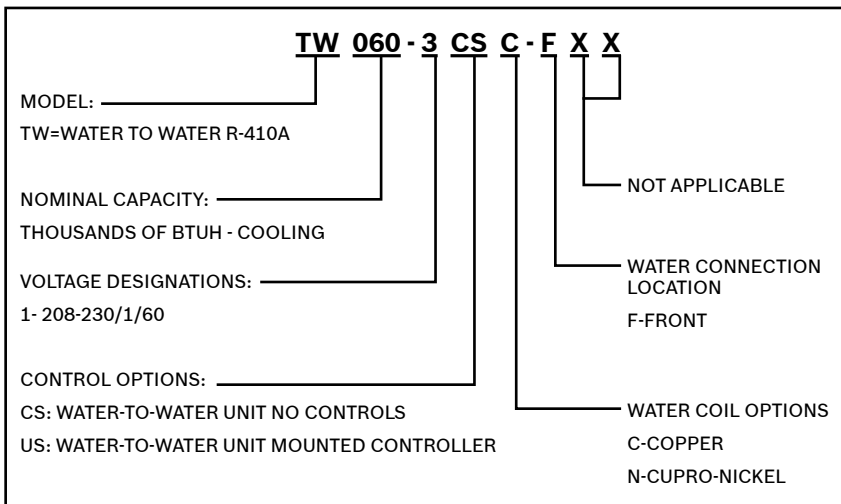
TW 060 - 3 CS C - F X X

MODEL:
TW=WATER TO WATER R-410A

NOMINAL CAPACITY:
THOUSANDS OF BTUH - COOLING

VOLTAGE DESIGNATIONS:
1- 208-230/1/60

CONTROL OPTIONS:
CS: WATER-TO-WATER UNIT NO CONTROLS
US: WATER-TO-WATER UNIT MOUNTED CONTROLLER

NOT APPLICABLE

WATER CONNECTION LOCATION
F-FRONT

WATER COIL OPTIONS
C-COPPER
N-CUPRO-NICKEL